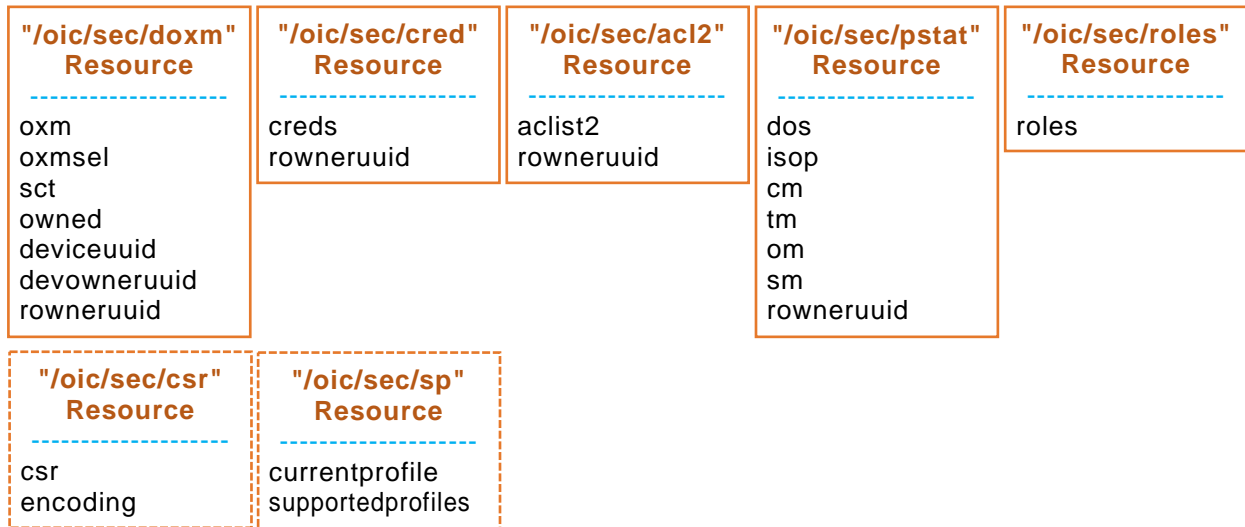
"/oic/sec/doxm" Resource

oxm
oxmsel
sct
owned
deviceuuid
devowneruuid
rowneruuid

"/oic/sec/cred" Resource

creds
rowneruuid

"/oic/sec/acl2" Resource

aclist2
rowneruuid

"/oic/sec/pstat" Resource

dos
isop
cm
tm
om
sm
rowneruuid

"/oic/sec/roles" Resource

roles

"/oic/sec/csr" Resource

csr
encoding

"/oic/sec/sp" Resource

currentprofile
supportedprofiles